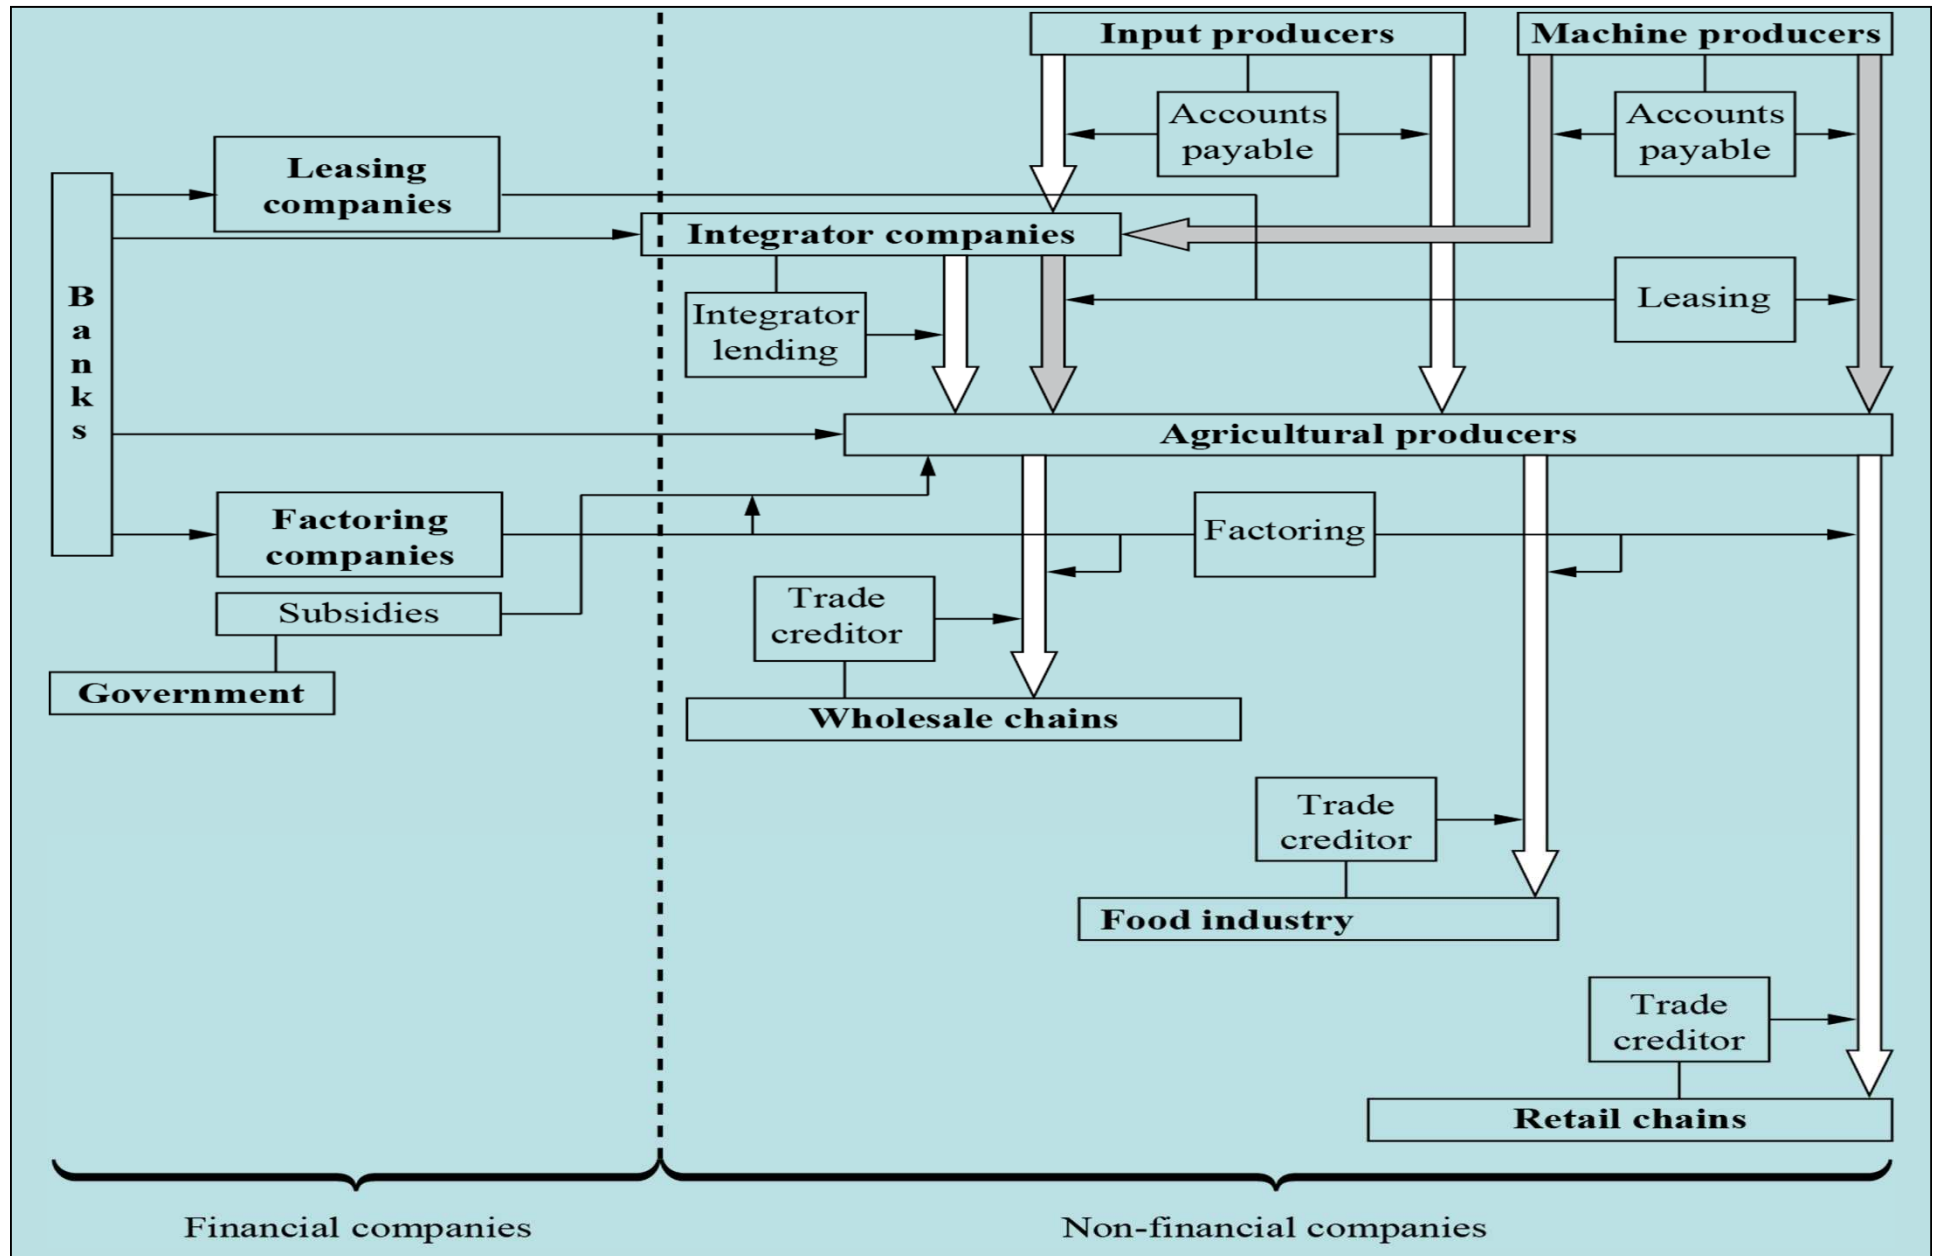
Input producers

Machine producers

Accounts payable

Accounts payable

Leasing companies

Banks

Integrator companies

Integrator lending

Leasing

Agricultural producers

Factoring companies

Factoring

Subsidies

Trade creditor

Government

Wholesale chains

Trade creditor

Food industry

Trade creditor

Retail chains

Financial companies

Non-financial companies